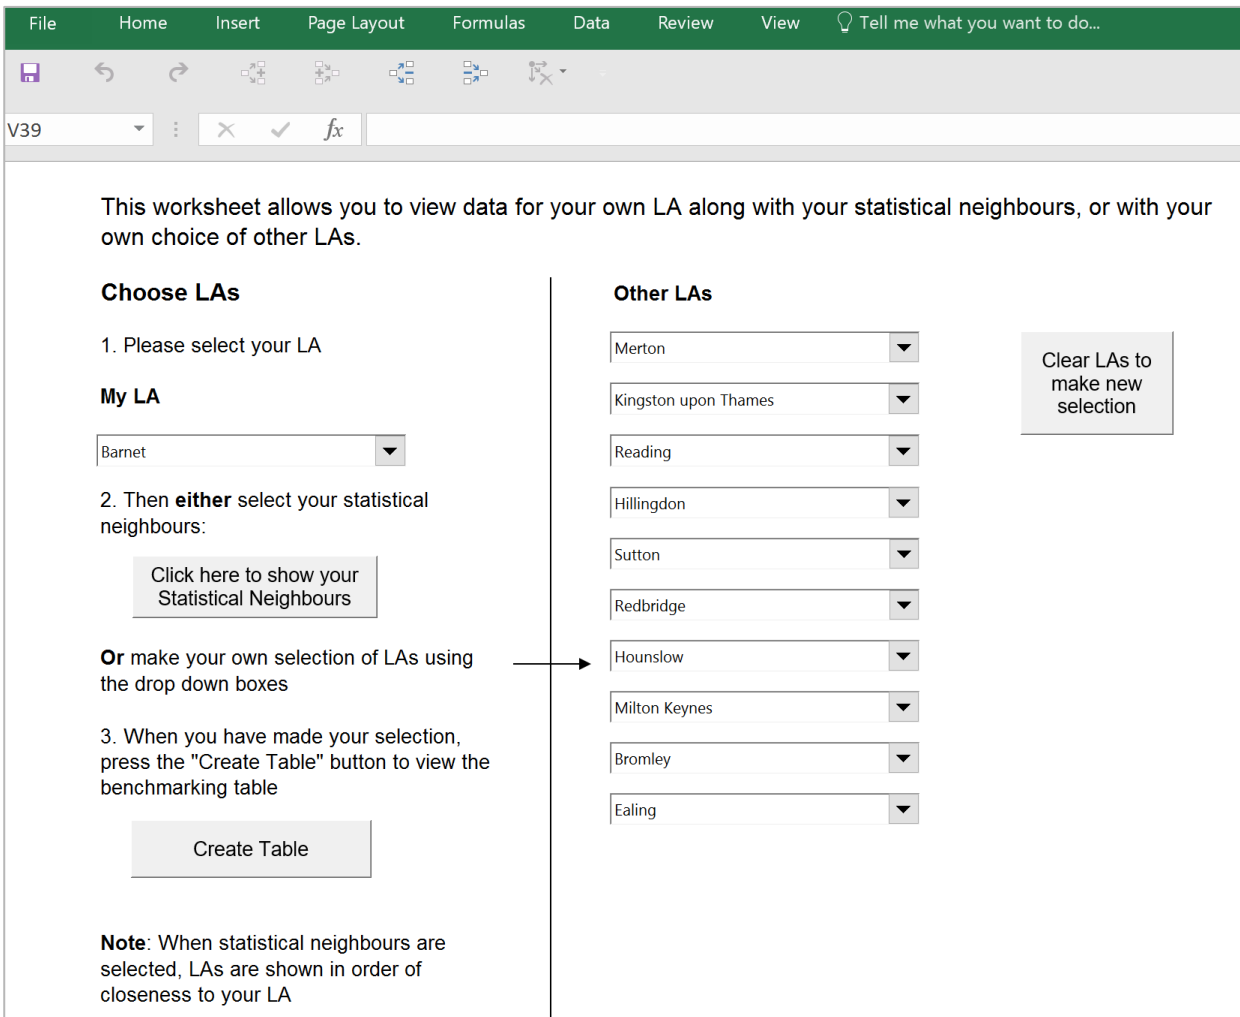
File Home Insert Page Layout Formulas Data Review View Tell me what you want to do...

V39

$fx$

This worksheet allows you to view data for your own LA along with your statistical neighbours, or with your own choice of other LAs.

**Choose LAs**

1. Please select your LA

**My LA**

Barnet

2. Then **either** select your statistical neighbours:

Click here to show your Statistical Neighbours

**Or** make your own selection of LAs using the drop down boxes

3. When you have made your selection, press the "Create Table" button to view the benchmarking table

Create Table

**Note**: When statistical neighbours are selected, LAs are shown in order of closeness to your LA

**Other LAs**

Merton

Kingston upon Thames

Reading

Hillingdon

Sutton

Redbridge

Hounslow

Milton Keynes

Bromley

Ealing

Clear LAs to make new selection